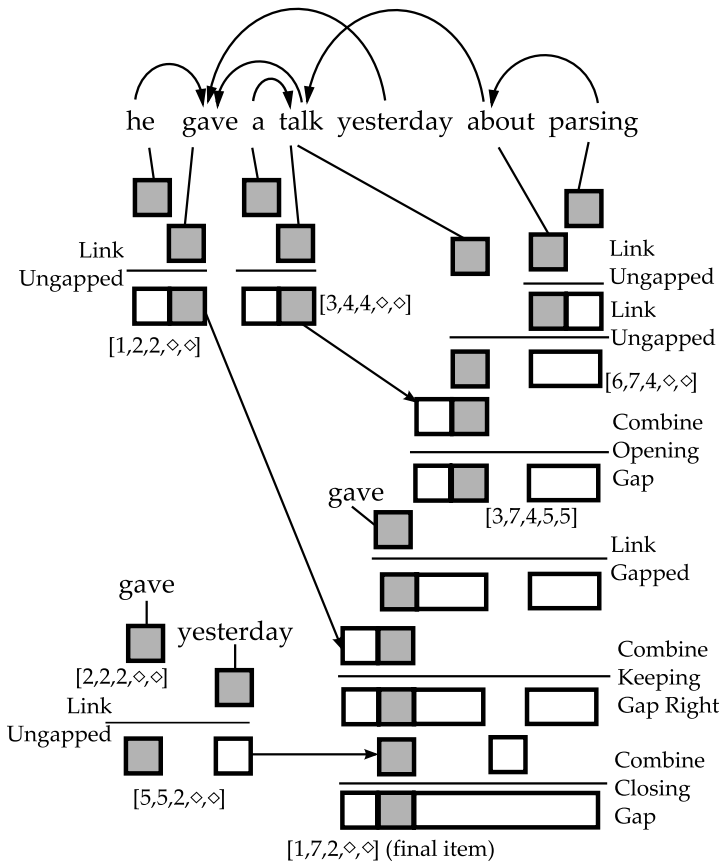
he gave a talk yesterday about parsing

Link Ungapped

[1,2,2,◇,◇]

[3,4,4,◇,◇]

Link Ungapped

Link Ungapped

[6,7,4,◇,◇]

Combine Opening Gap

gave

[3,7,4,5,5]

Link Gapped

gave

yesterday

[2,2,2,◇,◇]

Combine Keeping Gap Right

Link Ungapped

Combine Closing Gap

[5,5,2,◇,◇]

[1,7,2,◇,◇] (final item)